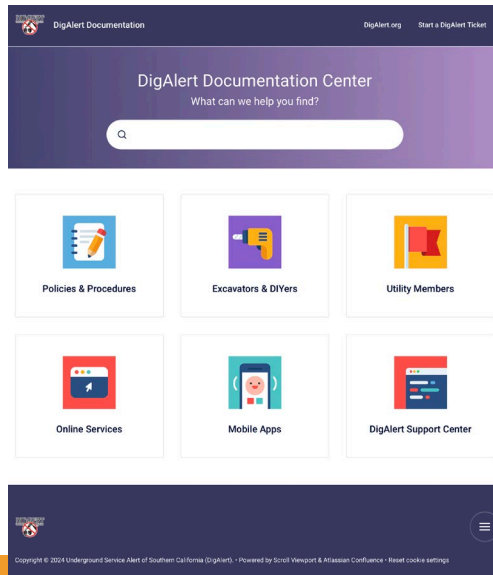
DigAlert Documentation

DigAlert.org

Start a DigAlert Ticket

DigAlert Documentation Center

What can we help you find?

Policies & Procedures

Excavators & DIYers

Utility Members

Online Services

Mobile Apps

DigAlert Support Center

Copyright © 2024 Underground Service Alert of Southern California (DigAlert). • Powered by Scroll Viewport & Atlassian Confluence • Reset cookie settings